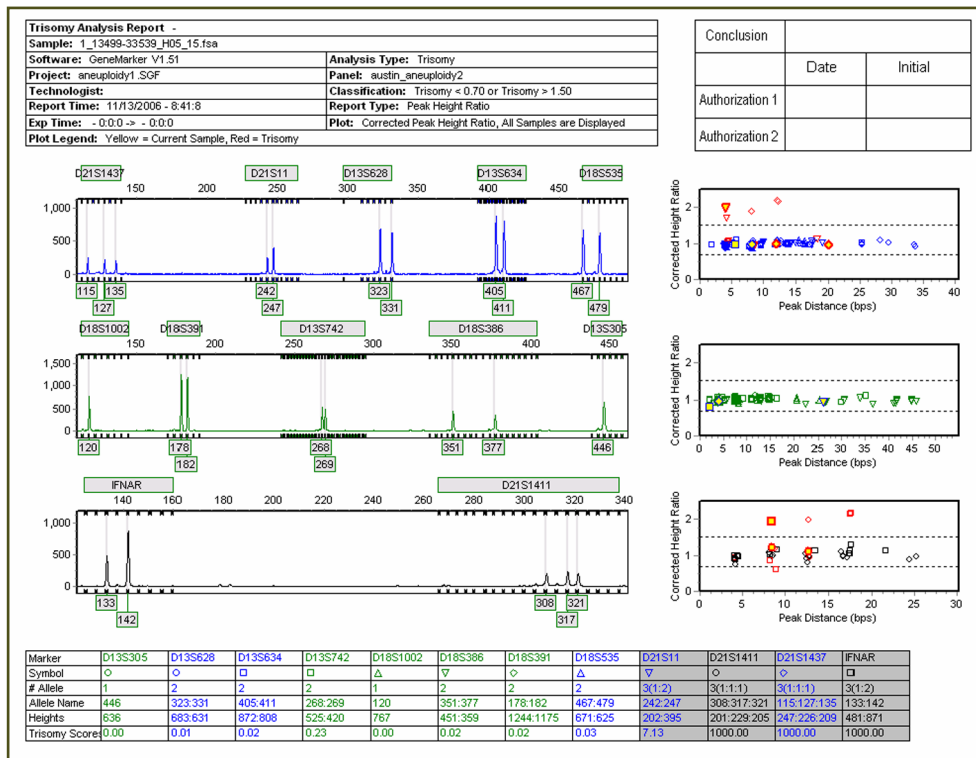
Trisomy Analysis Report -
Sample: 1_13499-33539_H05_15.fsa

| | |
|---|---|
| Software: GeneMarker V1.51 | Analysis Type: Trisomy |
| Project: aneuploidy1.SGF | Panel: austin_aneuploidy2 |
| Technologist: | Classification: Trisomy < 0.70 or Trisomy > 1.50 |
| Report Time: 11/13/2006 - 8:41:8 | Report Type: Peak Height Ratio |
| Exp Time: - 0:0:0 -> - 0:0:0 | Plot: Corrected Peak Height Ratio, All Samples are Displayed |

Plot Legend: Yellow = Current Sample, Red = Trisomy

| Conclusion | | |
|---|---|---|
| | Date | Initial |
| Authorization 1 | | |
| Authorization 2 | | |

D21S1437 D21S11 D13S628 D13S634 D18S535
150 200 250 300 350 400 450
1,000 500 0
115 127 135 242 247 323 331 405 411 467 479

D18S1002 D18S391 D13S742 D18S386 D13S305
150 200 250 300 350 400 450
1,500 1,000 500 0
120 178 182 268 269 351 377 446

IFNAR D21S1411
140 160 180 200 220 240 260 280 300 320 340
1,000 500 0
133 142 308 317 321

Corrected Height Ratio
2 1 0
0 5 10 15 20 25 30 35 40
Peak Distance (bps)

Corrected Height Ratio
2 1 0
0 5 10 15 20 25 30 35 40 45 50
Peak Distance (bps)

Corrected Height Ratio
2 1 0
0 5 10 15 20 25 30
Peak Distance (bps)

| Marker | D13S305 | D13S628 | D13S634 | D13S742 | D18S1002 | D18S386 | D18S391 | D18S535 | D21S11 | D21S1411 | D21S1437 | IFNAR |
|---|---|---|---|---|---|---|---|---|---|---|---|---|
| Symbol | ◇ | ◇ | □ | □ | △ | ▽ | ◇ | △ | ▽ | ◇ | ◇ | □ |
| # Allele | 1 | 2 | 2 | 2 | 1 | 2 | 2 | 2 | 3(1:2) | 3(1:1:1) | 3(1:1:1) | 3(1:2) |
| Allele Name | 446 | 323:331 | 405:411 | 268:269 | 120 | 351:377 | 178:182 | 467:479 | 242:247 | 308:317:321 | 115:127:135 | 133:142 |
| Heights | 636 | 683:631 | 872:808 | 525:420 | 767 | 451:359 | 1244:1175 | 671:625 | 202:395 | 201:229:205 | 247:226:209 | 481:871 |
| Trisomy Scores | 0.00 | 0.01 | 0.02 | 0.23 | 0.00 | 0.02 | 0.02 | 0.03 | 7.13 | 1000.00 | 1000.00 | 1000.00 |